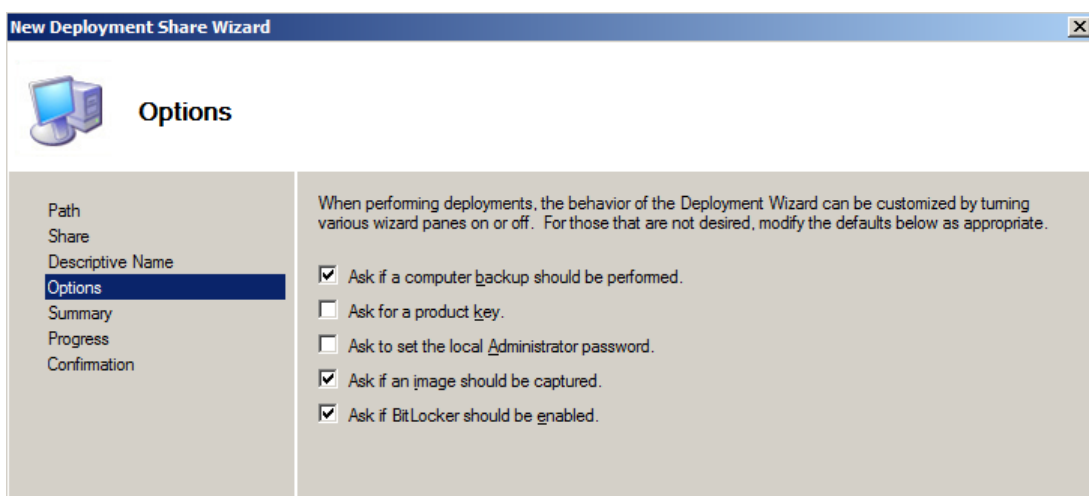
New Deployment Share Wizard

Options

Path
Share
Descriptive Name
Options
Summary
Progress
Confirmation

When performing deployments, the behavior of the Deployment Wizard can be customized by turning various wizard panes on or off. For those that are not desired, modify the defaults below as appropriate.

☑ Ask if a computer backup should be performed.
☐ Ask for a product key.
☐ Ask to set the local Administrator password.
☑ Ask if an image should be captured.
☑ Ask if BitLocker should be enabled.